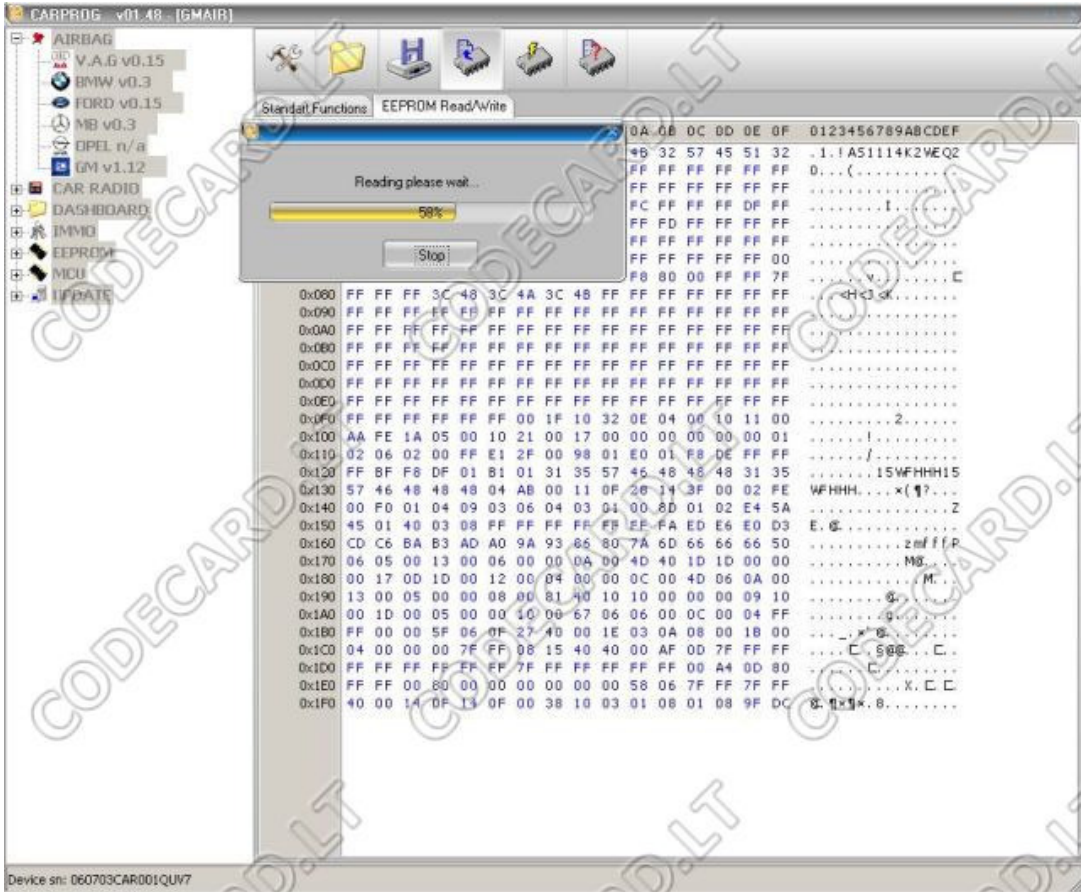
CARPROG v01.48 - [GMAIR]

AIRBAG
V.A.G v0.15
BMW v0.3
FORD v0.15
MB v0.3
OPEL n/a
GM v1.12
CAR RADIO
DASHBOARD
IMMO
EEPROM
MCU
UPDATE

Standart Functions
EEPROM Read/Write

Reading please wait...
58%
Stop

0A 0B 0C 0D 0E 0F 0123456789ABCDEF

| | | | | | | | | | | | | | | | | | |
|---|---|---|---|---|---|---|---|---|---|---|---|---|---|---|---|---|---|
| | | | | | | | | | | | 4B | 32 | 57 | 45 | 51 | 32 | .1.!A51114K2WEQ2 |
| | | | | | | | | | | | FF | FF | FF | FF | FF | FF | D...(.......... |
| | | | | | | | | | | | FF | FF | FF | FF | FF | FF | ................ |
| | | | | | | | | | | | FC | FF | FF | FF | DF | FF | ........I....... |
| | | | | | | | | | | | FF | FD | FF | FF | FF | FF | ................ |
| | | | | | | | | | | | FF | FF | FF | FF | FF | FF | ................ |
| | | | | | | | | | | | FF | FF | FF | FF | FF | 00 | ................ |
| | | | | | | | | | | | F8 | 80 | 00 | FF | FF | 7F | ........v......□ |
| 0x080 | FF | FF | FF | 3C | 48 | 3C | 4A | 3C | 48 | FF | FF | FF | FF | FF | FF | FF | ...<H<J<K....... |
| 0x090 | FF | FF | FF | FF | FF | FF | FF | FF | FF | FF | FF | FF | FF | FF | FF | FF | ................ |
| 0x0A0 | FF | FF | FF | FF | FF | FF | FF | FF | FF | FF | FF | FF | FF | FF | FF | FF | ................ |
| 0x0B0 | FF | FF | FF | FF | FF | FF | FF | FF | FF | FF | FF | FF | FF | FF | FF | FF | ................ |
| 0x0C0 | FF | FF | FF | FF | FF | FF | FF | FF | FF | FF | FF | FF | FF | FF | FF | FF | ................ |
| 0x0D0 | FF | FF | FF | FF | FF | FF | FF | FF | FF | FF | FF | FF | FF | FF | FF | FF | ................ |
| 0x0E0 | FF | FF | FF | FF | FF | FF | FF | FF | FF | FF | FF | FF | FF | FF | FF | FF | ................ |
| 0x0F0 | FF | FF | FF | FF | FF | FF | 00 | 1F | 10 | 32 | 0E | 04 | 00 | 10 | 11 | 00 | ..........2..... |
| 0x100 | AA | FE | 1A | 05 | 00 | 10 | 21 | 00 | 17 | 00 | 00 | 00 | 00 | 00 | 00 | 01 | .......!........ |
| 0x110 | 02 | 06 | 02 | 00 | FF | E1 | 2F | 00 | 98 | 01 | E0 | 01 | F8 | DE | FF | FF | ......./........ |
| 0x120 | FF | BF | F8 | DF | 01 | B1 | 01 | 31 | 35 | 57 | 46 | 48 | 48 | 48 | 31 | 35 | .......15WFHHH15 |
| 0x130 | 57 | 46 | 48 | 48 | 48 | 04 | AB | 00 | 11 | 0F | 28 | 14 | 3F | 00 | 02 | FE | WFHHH....×(¶?... |
| 0x140 | 00 | F0 | 01 | 04 | 09 | 03 | 06 | 04 | 03 | 01 | 00 | 8D | 01 | 02 | E4 | 5A | ...............Z |
| 0x150 | 45 | 01 | 40 | 03 | 08 | FF | FF | FF | FF | EF | FA | ED | E6 | E0 | D3 | E.@............. |
| 0x160 | CD | C6 | BA | B3 | AD | A0 | 9A | 93 | 86 | 80 | 7A | 6D | 66 | 66 | 66 | 50 | ..........zmfffP |
| 0x170 | 06 | 05 | 00 | 13 | 00 | 06 | 00 | 00 | 0A | 00 | 4D | 40 | 1D | 1D | 00 | 00 | ..........M@.... |
| 0x180 | 00 | 17 | 0D | 1D | 00 | 12 | 00 | 04 | 00 | 00 | 0C | 00 | 4D | 06 | 0A | 00 | ............M... |
| 0x190 | 13 | 00 | 05 | 00 | 00 | 08 | 00 | 81 | 40 | 10 | 10 | 00 | 00 | 00 | 09 | 10 | ........@....... |
| 0x1A0 | 00 | 1D | 00 | 05 | 00 | 00 | 10 | 00 | 67 | 06 | 06 | 00 | 0C | 00 | 04 | FF | ........g....... |
| 0x1B0 | FF | 00 | 00 | 5F | 06 | 0F | 27 | 40 | 00 | 1E | 03 | 0A | 08 | 00 | 1B | 00 | ..._.×'@........ |
| 0x1C0 | 04 | 00 | 00 | 00 | 7F | FF | 08 | 15 | 40 | 40 | 00 | AF | 0D | 7F | FF | FF | ....□..§@@...□.. |
| 0x1D0 | FF | FF | FF | FF | FF | FF | 7F | FF | FF | FF | FF | FF | 00 | A4 | 0D | 80 | ......□......... |
| 0x1E0 | FF | FF | 00 | 80 | 00 | 00 | 00 | 00 | 00 | 00 | 58 | 06 | 7F | FF | 7F | FF | ..........X.□.□. |
| 0x1F0 | 40 | 00 | 14 | 0F | 13 | 0F | 00 | 38 | 10 | 03 | 01 | 08 | 01 | 08 | 9F | DC | @.¶×‼×.8........ |

CODECARD.LT

Device sn: 060703CAR001QUV7